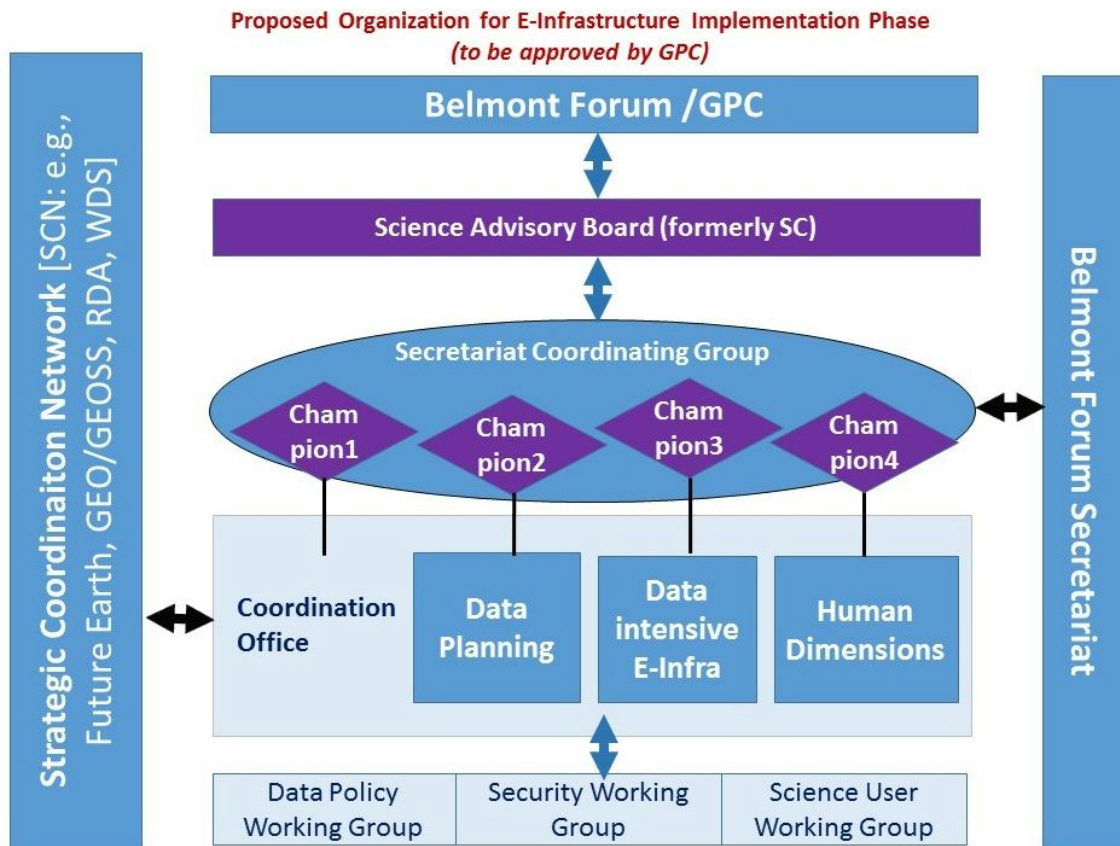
Proposed Organization for E-Infrastructure Implementation Phase
(to be approved by GPC)

Strategic Coordinaiton Network [SCN: e.g., Future Earth, GEO/GEOSS, RDA, WDS]

Belmont Forum /GPC

Science Advisory Board (formerly SC)

Secretariat Coordinating Group

Cham pion1

Cham pion2

Cham pion3

Cham pion4

Coordination Office

Data Planning

Data intensive E-Infra

Human Dimensions

| Data Policy Working Group | Security Working Group | Science User Working Group |
|---|---|---|

Belmont Forum Secretariat